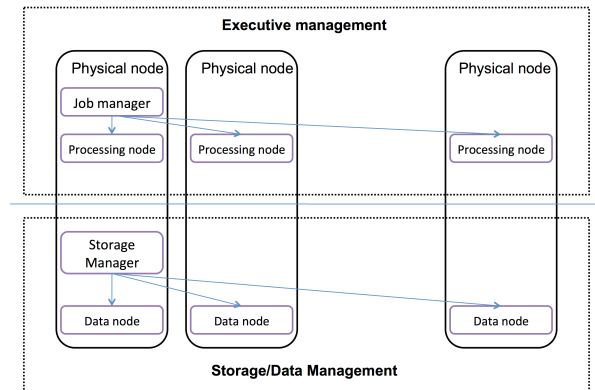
Executive management

Physical node

Job manager

Processing node

Physical node

Processing node

Physical node

Processing node

Storage Manager

Data node

Data node

Data node

Storage/Data Management